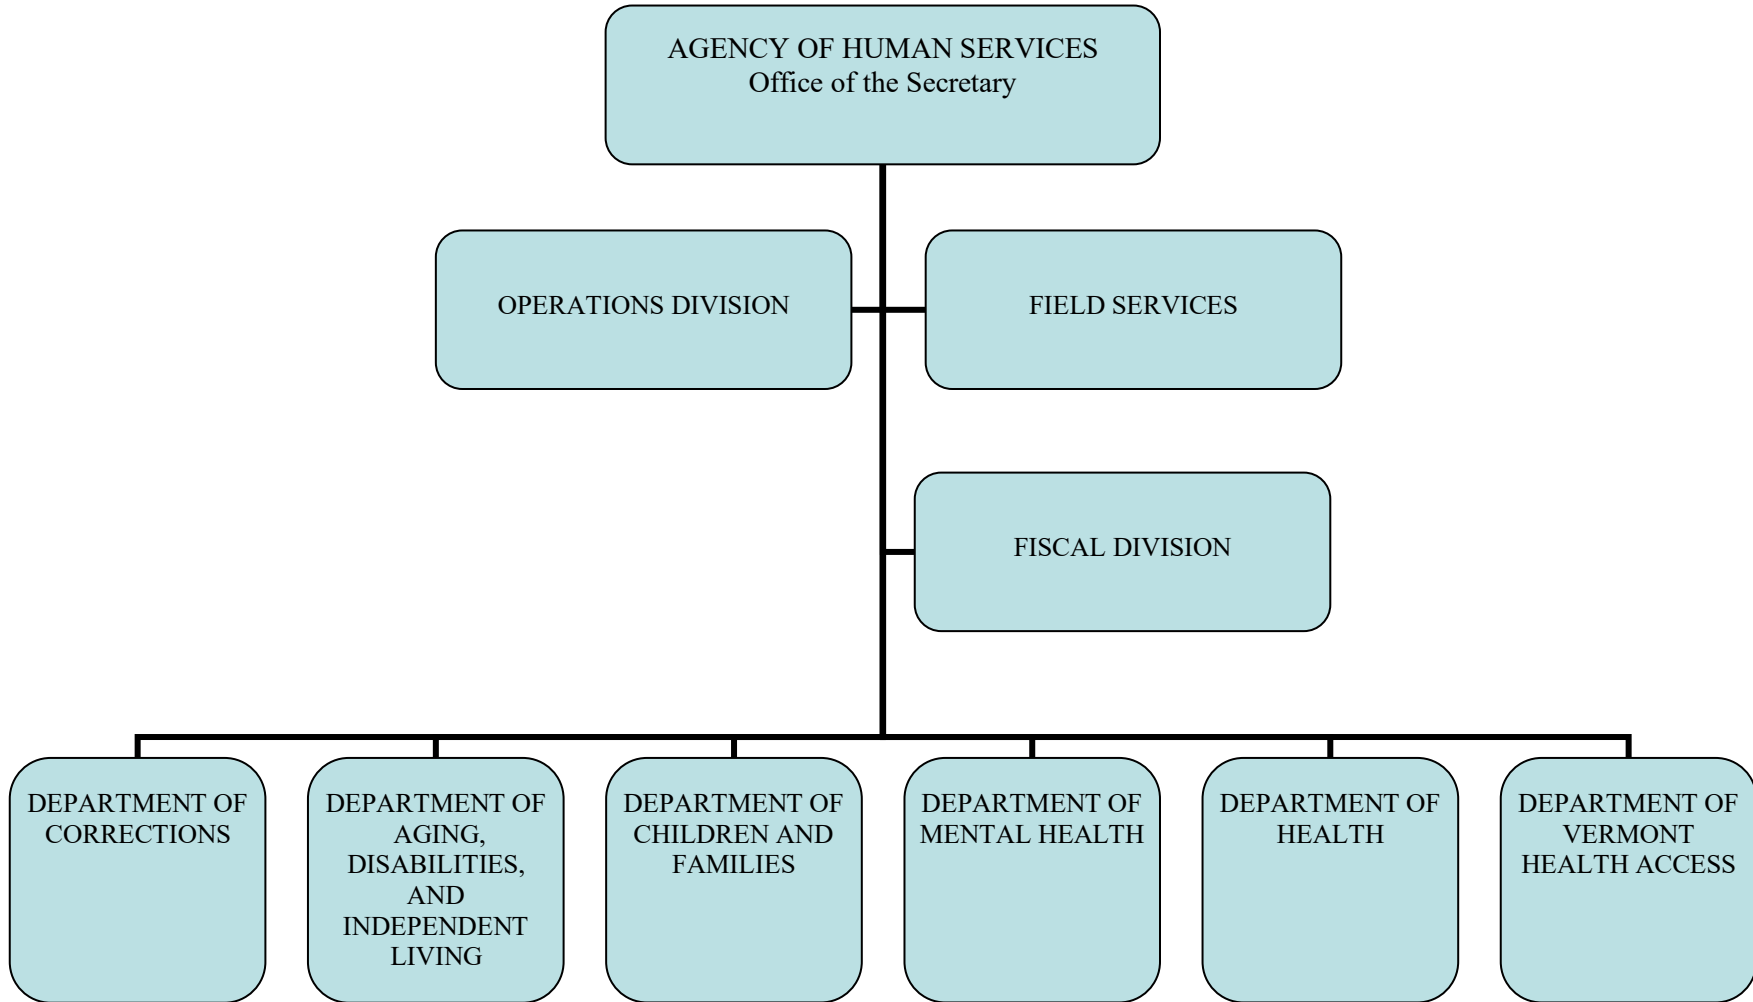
AGENCY OF HUMAN SERVICES
Office of the Secretary

OPERATIONS DIVISION

FIELD SERVICES

FISCAL DIVISION

DEPARTMENT OF CORRECTIONS

DEPARTMENT OF AGING, DISABILITIES, AND INDEPENDENT LIVING

DEPARTMENT OF CHILDREN AND FAMILIES

DEPARTMENT OF MENTAL HEALTH

DEPARTMENT OF HEALTH

DEPARTMENT OF VERMONT HEALTH ACCESS